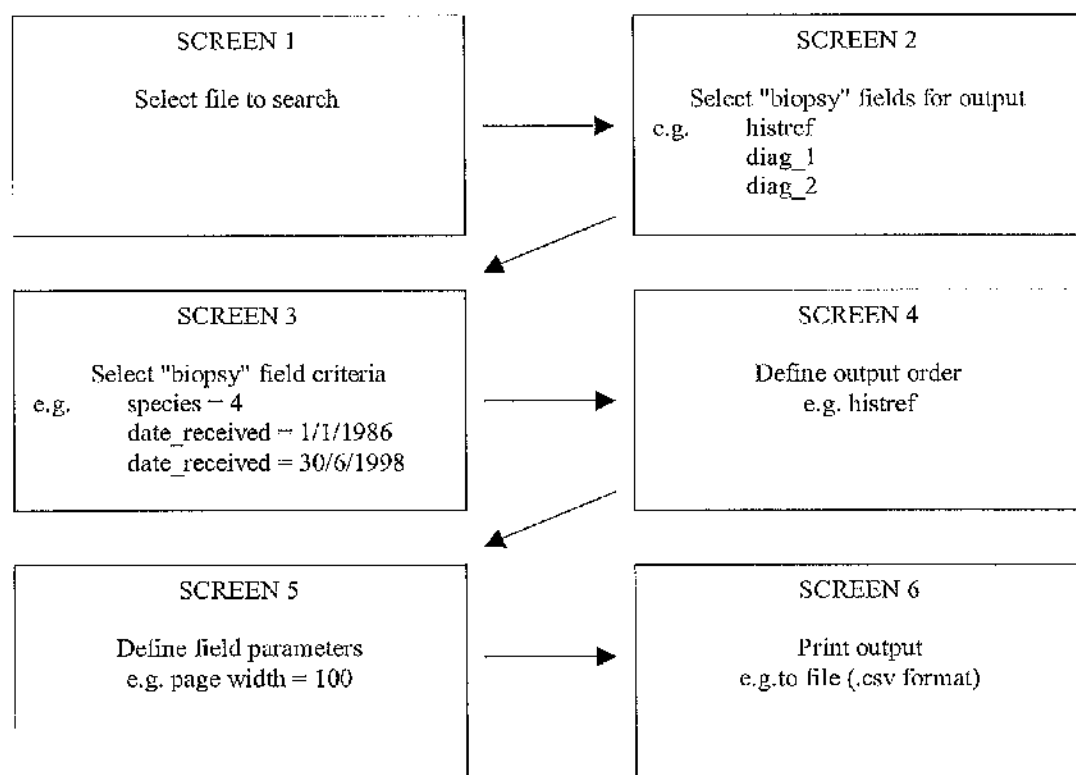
SCREEN 1

Select file to search

SCREEN 2

Select "biopsy" fields for output
e.g. histref
diag_1
diag_2

SCREEN 3

Select "biopsy" field criteria
e.g. species = 4
date_received = 1/1/1986
date_received = 30/6/1998

SCREEN 4

Define output order
e.g. histref

SCREEN 5

Define field parameters
e.g. page width = 100

SCREEN 6

Print output
e.g.to file (.csv format)